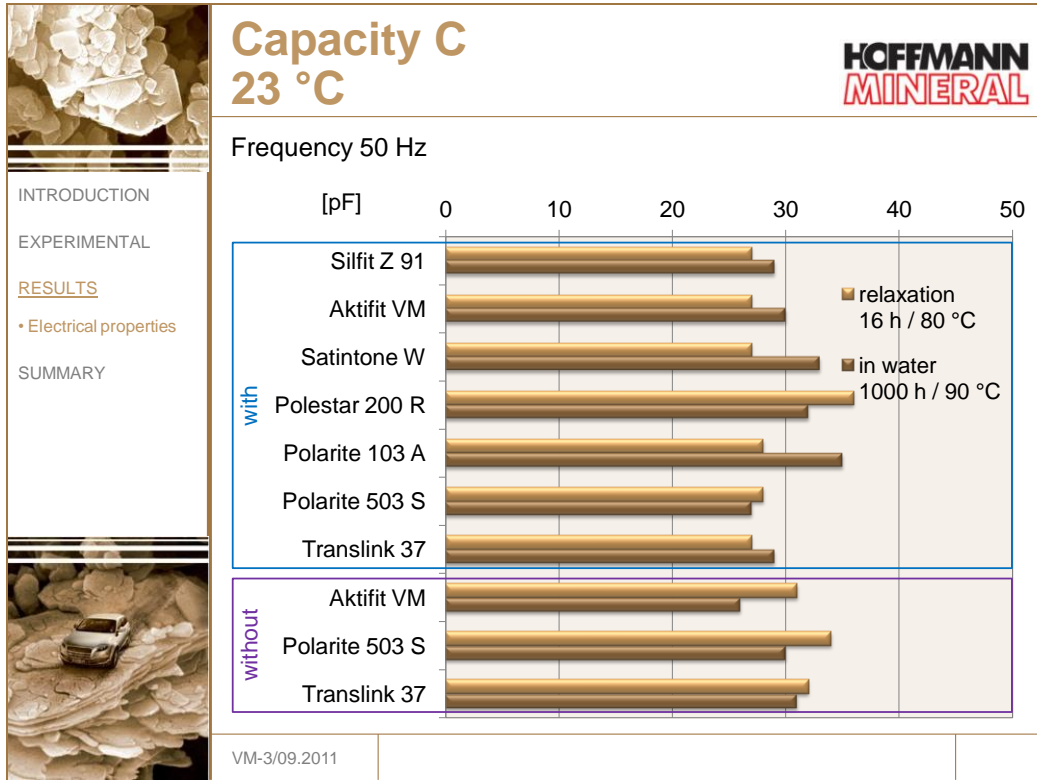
Capacity C
23 °C

HOFFMANN
MINERAL

INTRODUCTION

EXPERIMENTAL

RESULTS

• Electrical properties

SUMMARY

Frequency 50 Hz

[pF]

0 10 20 30 40 50

with

Silfit Z 91

Aktifit VM

Satintone W

Polestar 200 R

Polarite 103 A

Polarite 503 S

Translink 37

without

Aktifit VM

Polarite 503 S

Translink 37

relaxation 16 h / 80 °C

in water 1000 h / 90 °C

VM-3/09.2011